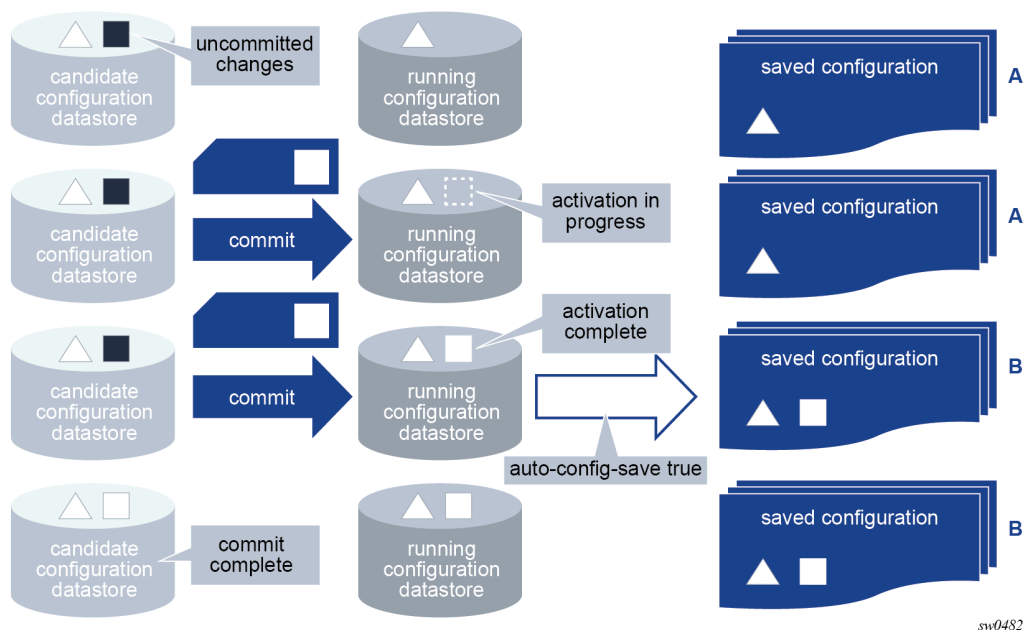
candidate configuration datastore

uncommitted changes

running configuration datastore

saved configuration

A

candidate configuration datastore

commit

running configuration datastore

activation in progress

saved configuration

A

candidate configuration datastore

commit

activation complete

running configuration datastore

auto-config-save true

saved configuration

B

candidate configuration datastore

commit complete

running configuration datastore

saved configuration

B

sw0482